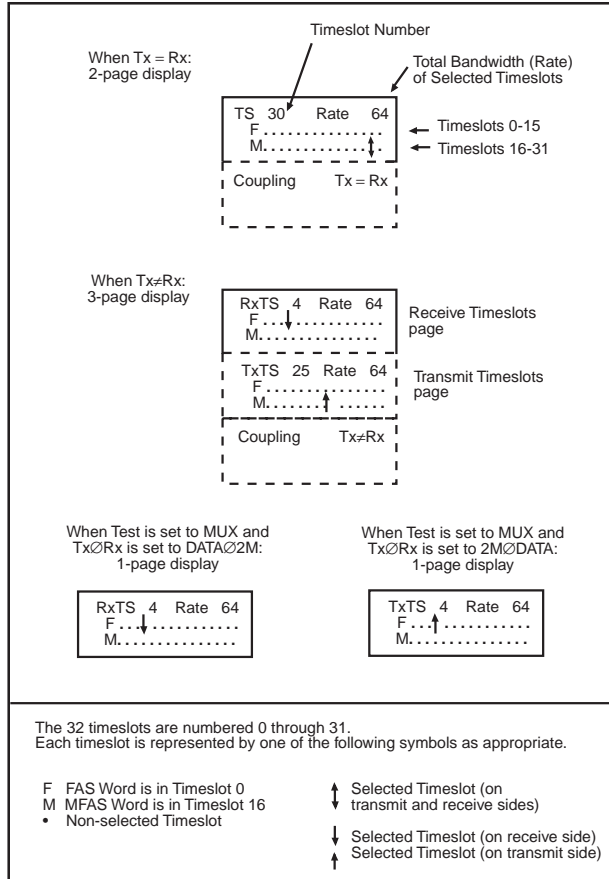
Timeslot Number

When Tx = Rx:
2-page display

Total Bandwidth (Rate)
of Selected Timeslots

TS 30 Rate 64
F...............
M..............

Timeslots 0-15
Timeslots 16-31

Coupling Tx = Rx

When Tx≠Rx:
3-page display

RxTS 4 Rate 64
F..............
M..............

Receive Timeslots page

TxTS 25 Rate 64
F
M..............

Transmit Timeslots page

Coupling Tx≠Rx

When Test is set to MUX and
Tx∅Rx is set to DATA∅2M:
1-page display

RxTS 4 Rate 64
F..............
M..............

When Test is set to MUX and
Tx∅Rx is set to 2M∅DATA:
1-page display

TxTS 4 Rate 64
F..............
M..............

The 32 timeslots are numbered 0 through 31.
Each timeslot is represented by one of the following symbols as appropriate.

F FAS Word is in Timeslot 0
M MFAS Word is in Timeslot 16
• Non-selected Timeslot

Selected Timeslot (on transmit and receive sides)

Selected Timeslot (on receive side)
Selected Timeslot (on transmit side)